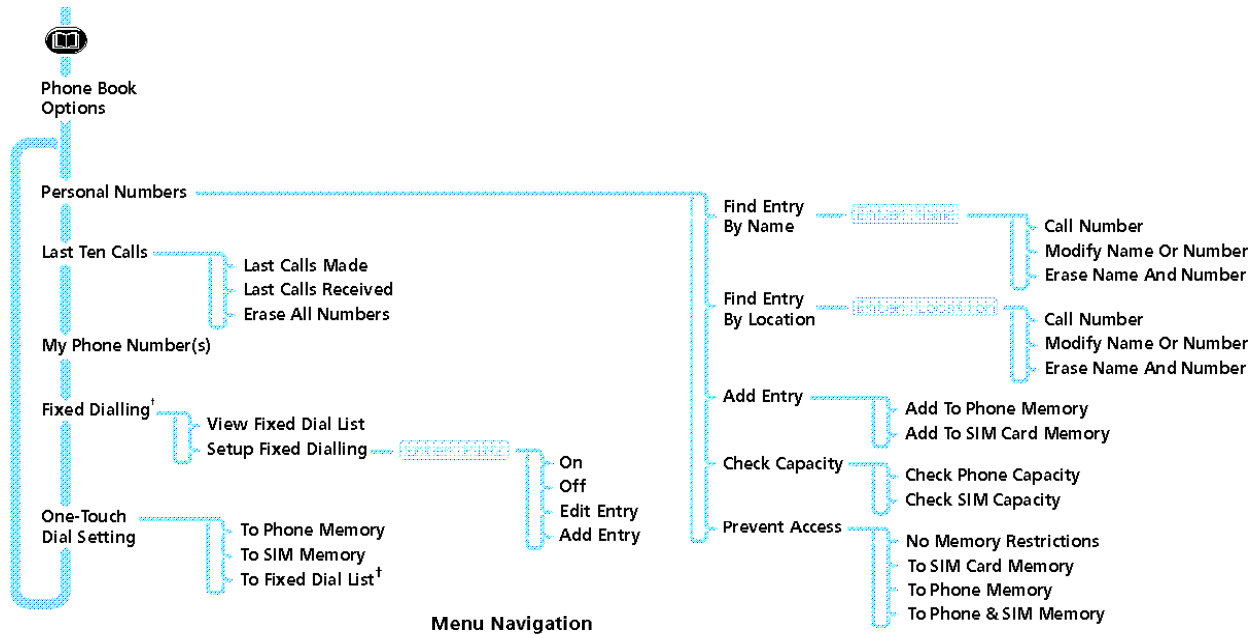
Phone Book Options

Personal Numbers

Last Ten Calls
Last Calls Made
Last Calls Received
Erase All Numbers

My Phone Number(s)

Fixed Dialling$^{\dagger}$
View Fixed Dial List
Setup Fixed Dialling
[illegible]
On
Off
Edit Entry
Add Entry

One-Touch Dial Setting
To Phone Memory
To SIM Memory
To Fixed Dial List$^{\dagger}$

Find Entry By Name
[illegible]
Call Number
Modify Name Or Number
Erase Name And Number

Find Entry By Location
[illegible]
Call Number
Modify Name Or Number
Erase Name And Number

Add Entry
Add To Phone Memory
Add To SIM Card Memory

Check Capacity
Check Phone Capacity
Check SIM Capacity

Prevent Access
No Memory Restrictions
To SIM Card Memory
To Phone Memory
To Phone & SIM Memory

Menu Navigation